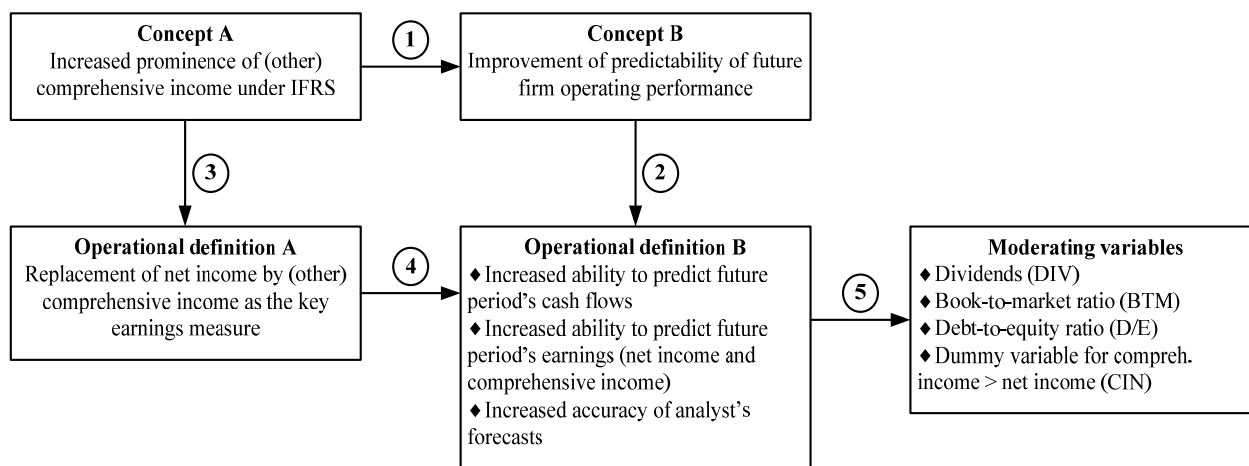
**Concept A**
Increased prominence of (other) comprehensive income under IFRS

1

**Concept B**
Improvement of predictability of future firm operating performance

3

2

**Operational definition A**
Replacement of net income by (other) comprehensive income as the key earnings measure

4

**Operational definition B**
♦ Increased ability to predict future period's cash flows
♦ Increased ability to predict future period's earnings (net income and comprehensive income)
♦ Increased accuracy of analyst's forecasts

5

**Moderating variables**
♦ Dividends (DIV)
♦ Book-to-market ratio (BTM)
♦ Debt-to-equity ratio (D/E)
♦ Dummy variable for compreh. income > net income (CIN)